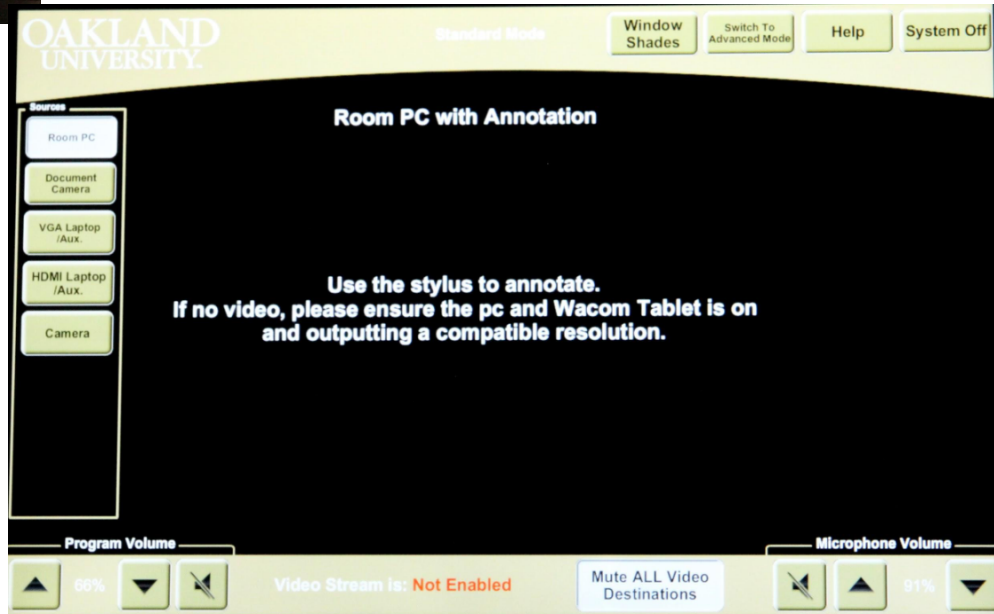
OAKLAND UNIVERSITY.

Standard Mode

Window Shades

Switch To Advanced Mode

Help

System Off

Sources

Room PC

Document Camera

VGA Laptop /Aux.

HDMI Laptop /Aux.

Camera

Room PC with Annotation

Use the stylus to annotate.
If no video, please ensure the pc and Wacom Tablet is on and outputting a compatible resolution.

Program Volume

66%

Video Stream is: Not Enabled

Mute ALL Video Destinations

Microphone Volume

91%